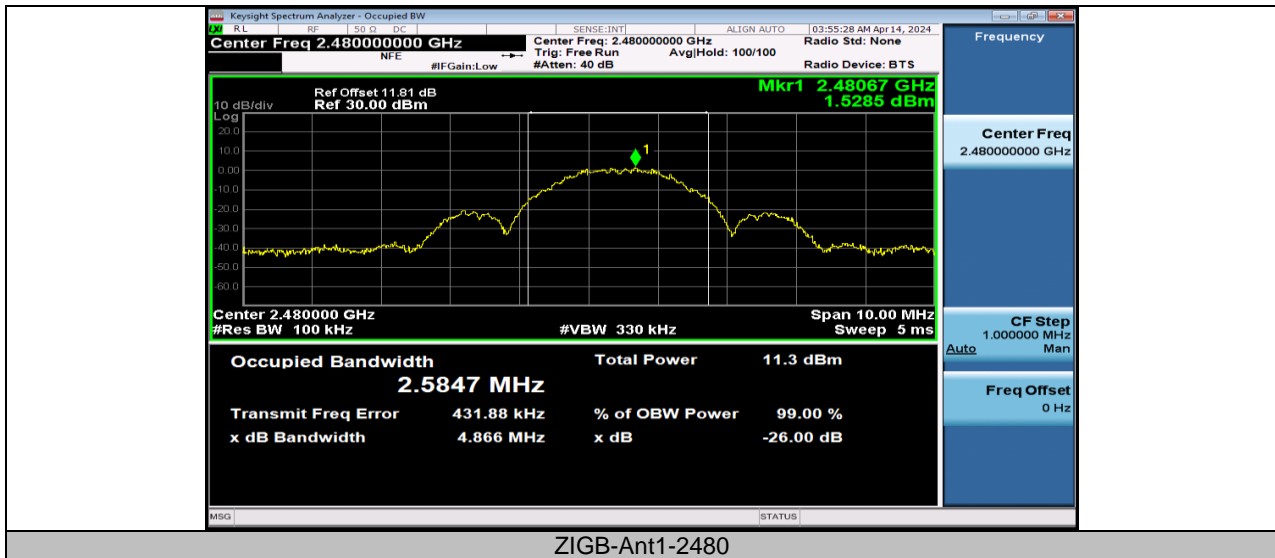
Keysight Spectrum Analyzer - Occupied BW

RL | RF | 50 Ω | DC | SENSE:INT | ALIGN AUTO | 03:55:28 AM Apr 14, 2024

Center Freq 2.480000000 GHz

NFE | #IFGain:Low

Center Freq: 2.480000000 GHz
Trig: Free Run
#Atten: 40 dB

Avg|Hold: 100/100

Radio Std: None

Radio Device: BTS

Frequency

Ref Offset 11.81 dB
10 dB/div Ref 30.00 dBm
Log

Mkr1 2.48067 GHz
1.5285 dBm

20.0
10.0
0.00
-10.0
-20.0
-30.0
-40.0
-50.0
-60.0

1

Center 2.480000 GHz
#Res BW 100 kHz
#VBW 330 kHz
Span 10.00 MHz
Sweep 5 ms

Occupied Bandwidth
2.5847 MHz

Total Power 11.3 dBm

Transmit Freq Error 431.88 kHz
% of OBW Power 99.00 %

x dB Bandwidth 4.866 MHz
x dB -26.00 dB

Center Freq
2.480000000 GHz

CF Step
1.000000 MHz
Auto Man

Freq Offset
0 Hz

MSG
STATUS

ZIGB-Ant1-2480